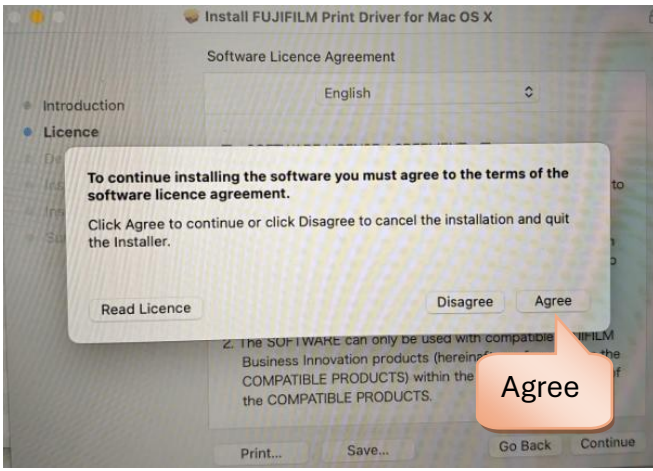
Install FUJIFILM Print Driver for Mac OS X

Software Licence Agreement

English

Introduction
Licence
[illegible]
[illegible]
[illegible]
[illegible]

to

To continue installing the software you must agree to the terms of the software licence agreement.

Click Agree to continue or click Disagree to cancel the installation and quit the Installer.

Read Licence

Disagree

Agree

2. The SOFTWARE can only be used with compatible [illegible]FILM Business Innovation products (hereina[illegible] the COMPATIBLE PRODUCTS) within the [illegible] f the COMPATIBLE PRODUCTS.

Agree

Print...

Save...

Go Back

Continue